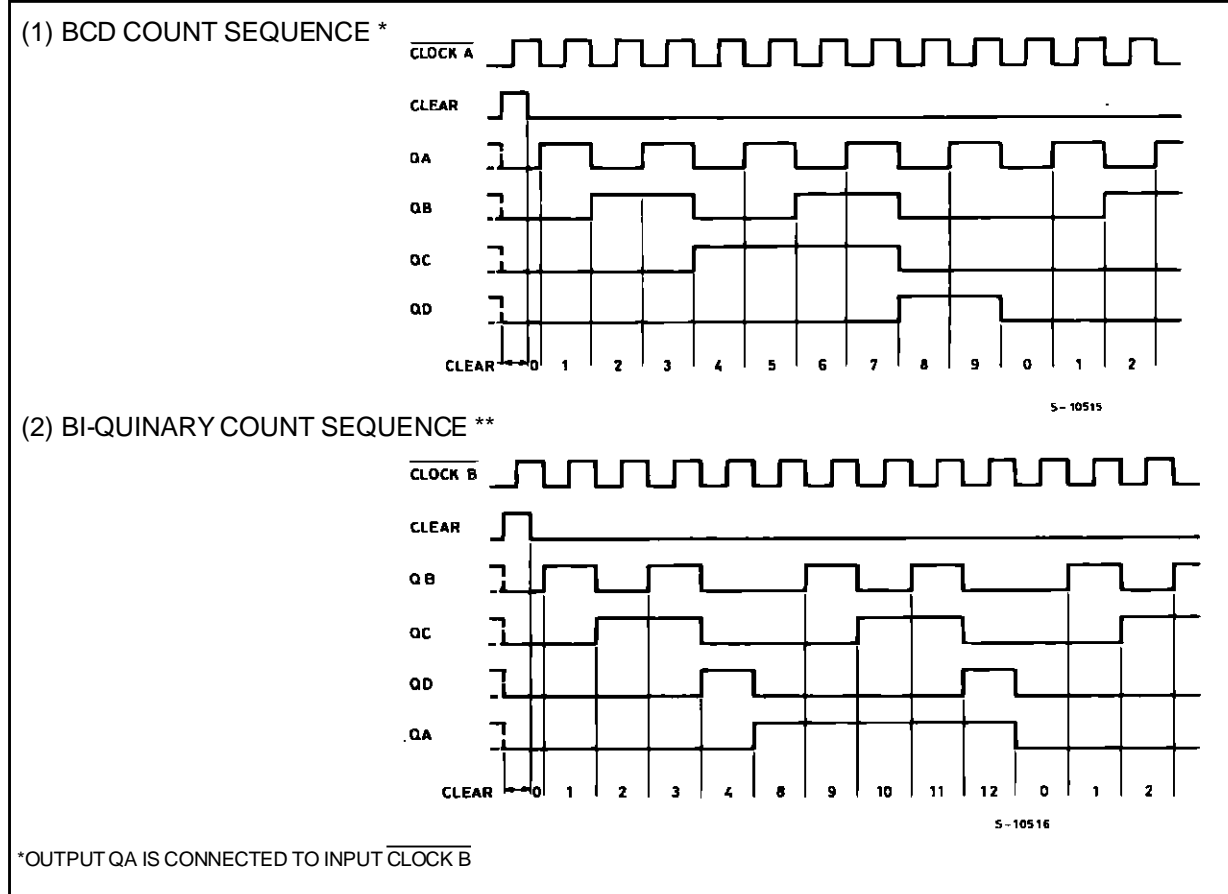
(1) BCD COUNT SEQUENCE *

$\overline{\text{CLOCK A}}$

CLEAR

QA

QB

QC

QD

CLEAR 0 1 2 3 4 5 6 7 8 9 0 1 2

S-10515

(2) BI-QUINARY COUNT SEQUENCE **

$\overline{\text{CLOCK B}}$

CLEAR

QB

QC

QD

QA

CLEAR 0 1 2 3 4 8 9 10 11 12 0 1 2

S-10516

*OUTPUT QA IS CONNECTED TO INPUT $\overline{\text{CLOCK B}}$